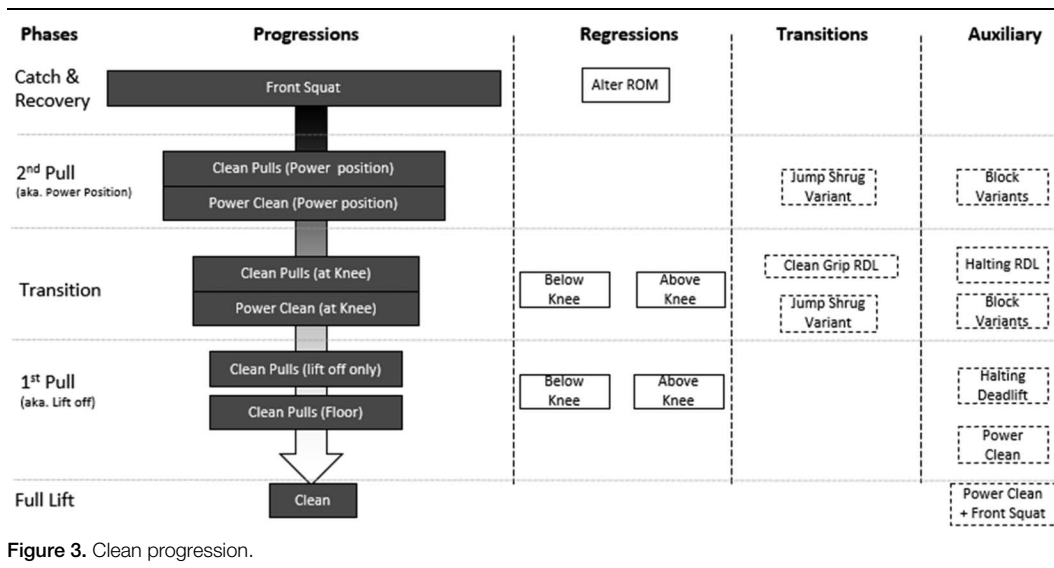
| Phases | Progressions | Regressions | Transitions | Auxiliary |
|---|---|---|---|---|
| Catch & Recovery | Front Squat | Alter ROM | | |
| 2<sup>nd</sup> Pull (aka. Power Position) | Clean Pulls (Power position)<br>Power Clean (Power position) | | Jump Shrug Variant | Block Variants |
| Transition | Clean Pulls (at Knee)<br>Power Clean (at Knee) | Below Knee<br>Above Knee | Clean Grip RDL<br>Jump Shrug Variant | Halting RDL<br>Block Variants |
| 1<sup>st</sup> Pull (aka. Lift off) | Clean Pulls (lift off only)<br>Clean Pulls (Floor) | Below Knee<br>Above Knee | | Halting Deadlift<br>Power Clean |
| Full Lift | Clean | | | Power Clean + Front Squat |

Figure 3. Clean progression.